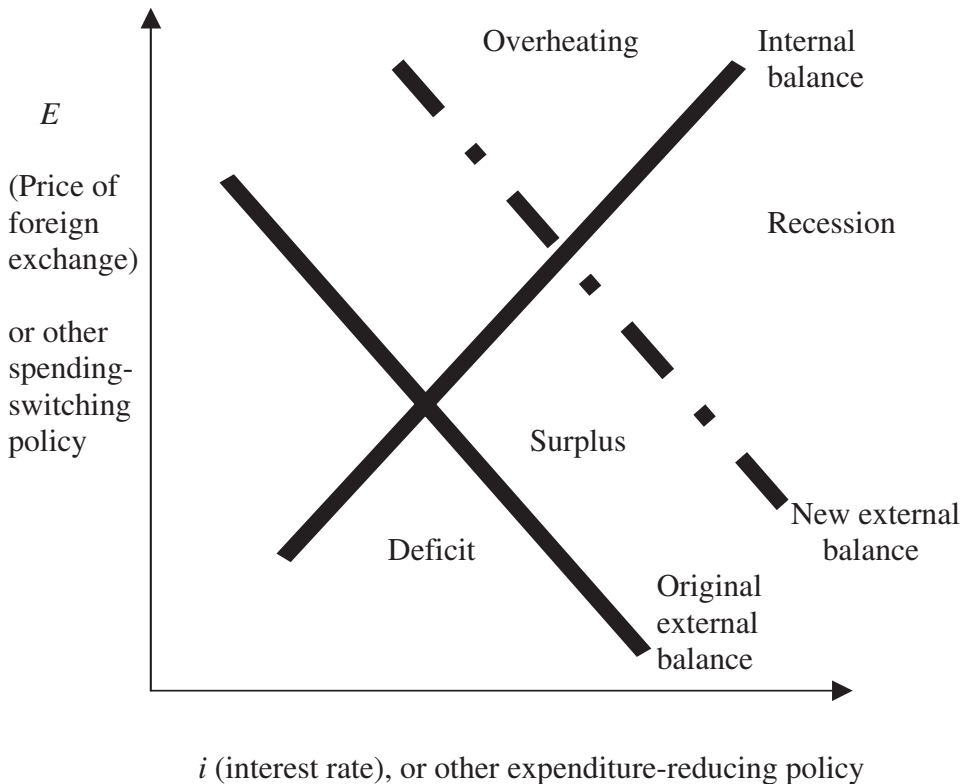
Overheating

Internal balance

$E$

(Price of foreign exchange)

or other spending-switching policy

Recession

Surplus

Deficit

New external balance

Original external balance

$i$ (interest rate), or other expenditure-reducing policy